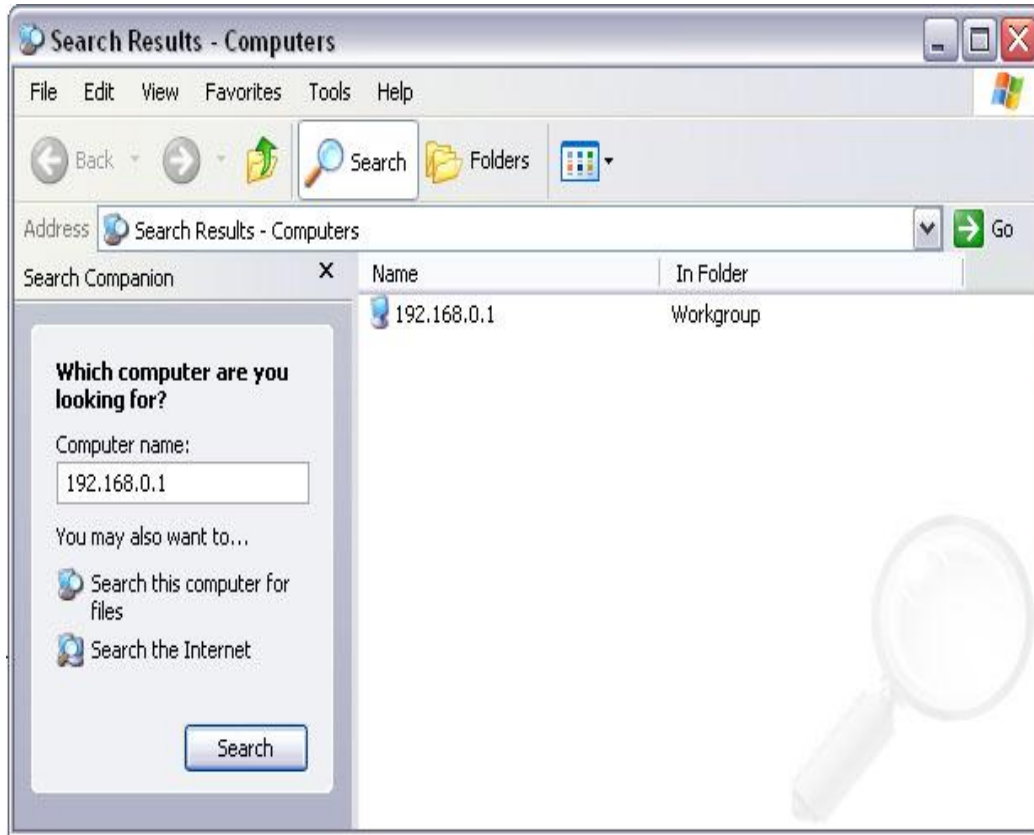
Search Results - Computers

File Edit View Favorites Tools Help

Back Search Folders

Address Search Results - Computers Go

Search Companion ×

Which computer are you looking for?

Computer name:

192.168.0.1

You may also want to...

Search this computer for files

Search the Internet

Search

| Name | In Folder |
|---|---|
| 192.168.0.1 | Workgroup |